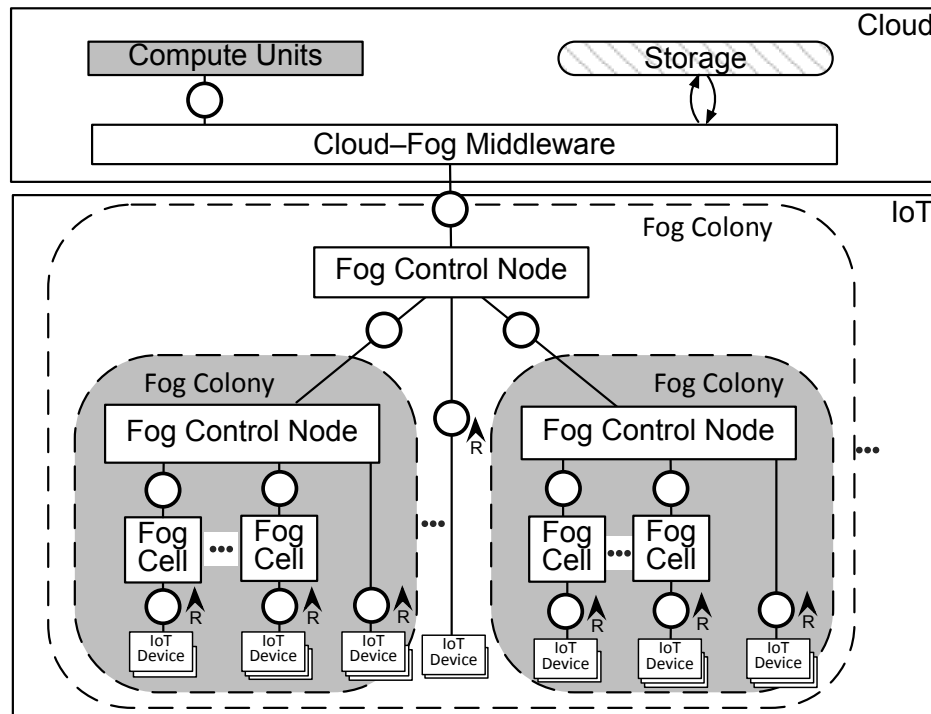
Cloud

Compute Units

Storage

Cloud–Fog Middleware

IoT

Fog Colony

Fog Control Node

Fog Colony

Fog Control Node

Fog Cell

•••

Fog Cell

R

R

R

IoT Device

IoT Device

IoT Device

R

•••

IoT Device

Fog Colony

Fog Control Node

Fog Cell

•••

Fog Cell

R

R

R

IoT Device

IoT Device

IoT Device

•••